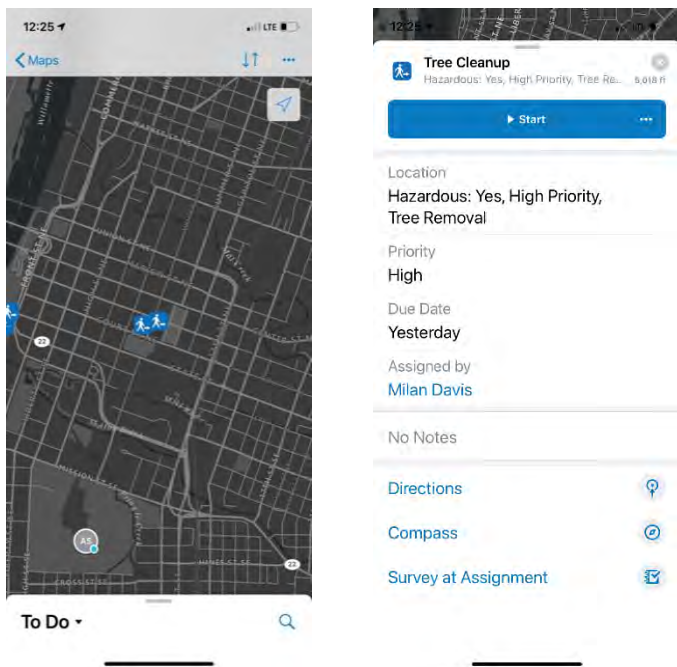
12:25
LTE
Maps
22
AS
22
To Do

12:25
Tree Cleanup
Hazardous: Yes, High Priority, Tree Re...
5,018 ft
Start
Location
Hazardous: Yes, High Priority, Tree Removal
Priority
High
Due Date
Yesterday
Assigned by
Milan Davis
No Notes
Directions
Compass
Survey at Assignment